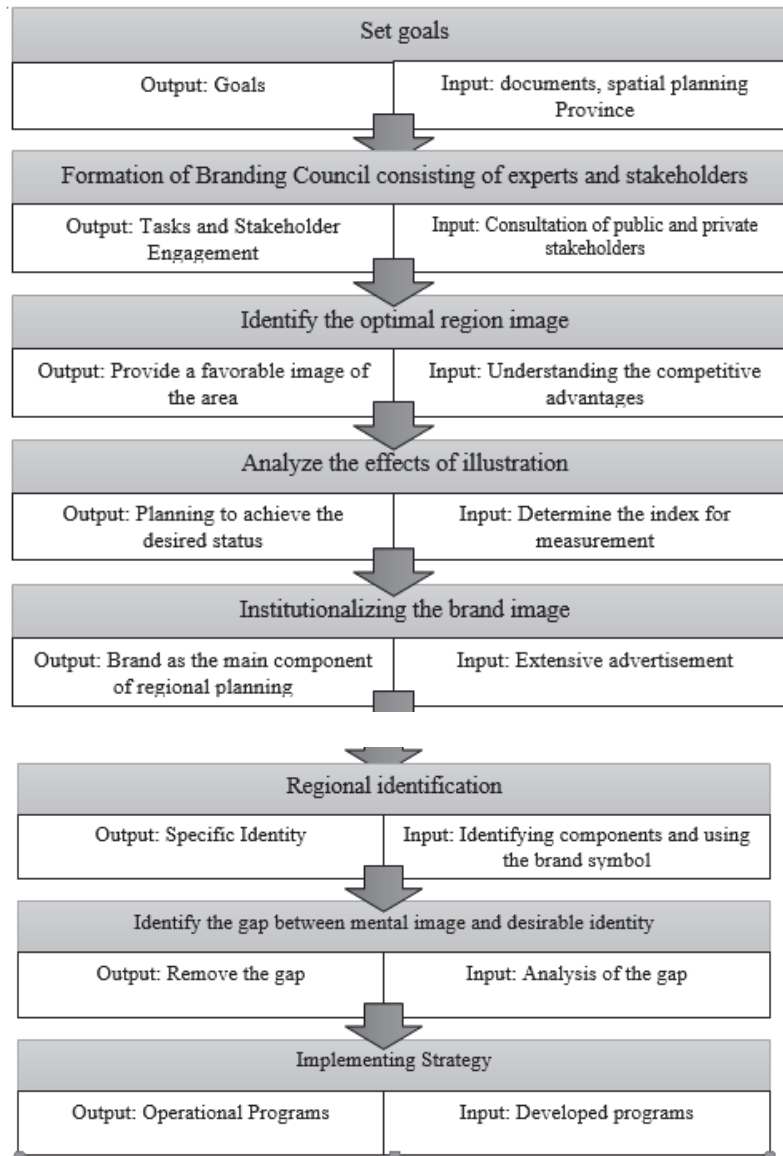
Set goals

| Output: Goals | Input: documents, spatial planning Province |
|---|---|

Formation of Branding Council consisting of experts and stakeholders

| Output: Tasks and Stakeholder Engagement | Input: Consultation of public and private stakeholders |
|---|---|

Identify the optimal region image

| Output: Provide a favorable image of the area | Input: Understanding the competitive advantages |
|---|---|

Analyze the effects of illustration

| Output: Planning to achieve the desired status | Input: Determine the index for measurement |
|---|---|

Institutionalizing the brand image

| Output: Brand as the main component of regional planning | Input: Extensive advertisement |
|---|---|

Regional identification

| Output: Specific Identity | Input: Identifying components and using the brand symbol |
|---|---|

Identify the gap between mental image and desirable identity

| Output: Remove the gap | Input: Analysis of the gap |
|---|---|

Implementing Strategy

| Output: Operational Programs | Input: Developed programs |
|---|---|